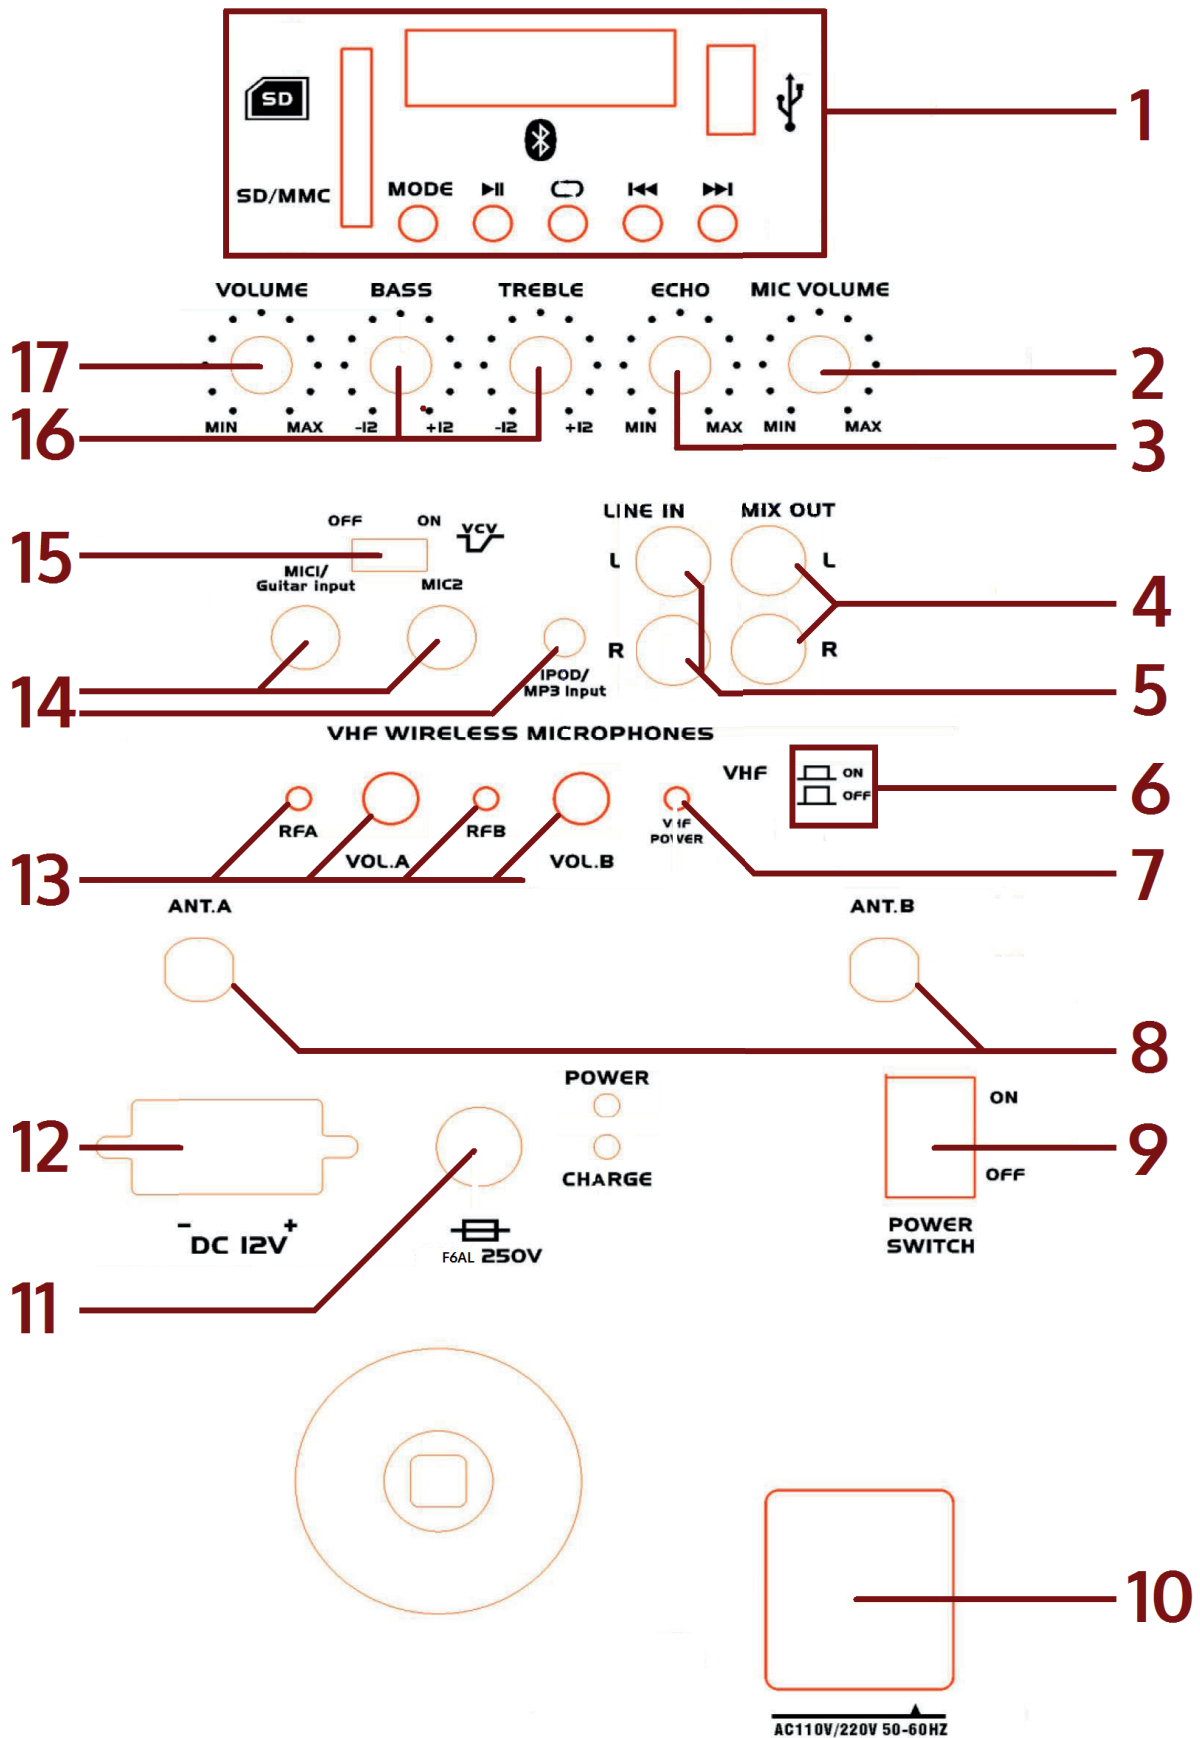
SD
SD/MMC
MODE ⏯ ⏮ ⏭
1

VOLUME BASS TREBLE ECHO MIC VOLUME
17
16
MIN MAX -12 +12 -12 +12 MIN MAX MIN MAX
2
3

OFF ON VCV
15
MIC1/ Guitar input MIC2
LINE IN MIX OUT
L L
R R
4
5
14
IPOD/ MP3 Input
VHF WIRELESS MICROPHONES
VHF ON OFF
6
RFA VOL.A RFB VOL.B VHF POWER
7
13
ANT.A ANT.B
8
POWER
CHARGE
ON
OFF
POWER SWITCH
9
12
$^-$DC 12V$^+$
F6AL 250V
11
10
AC110V/220V 50-60HZ